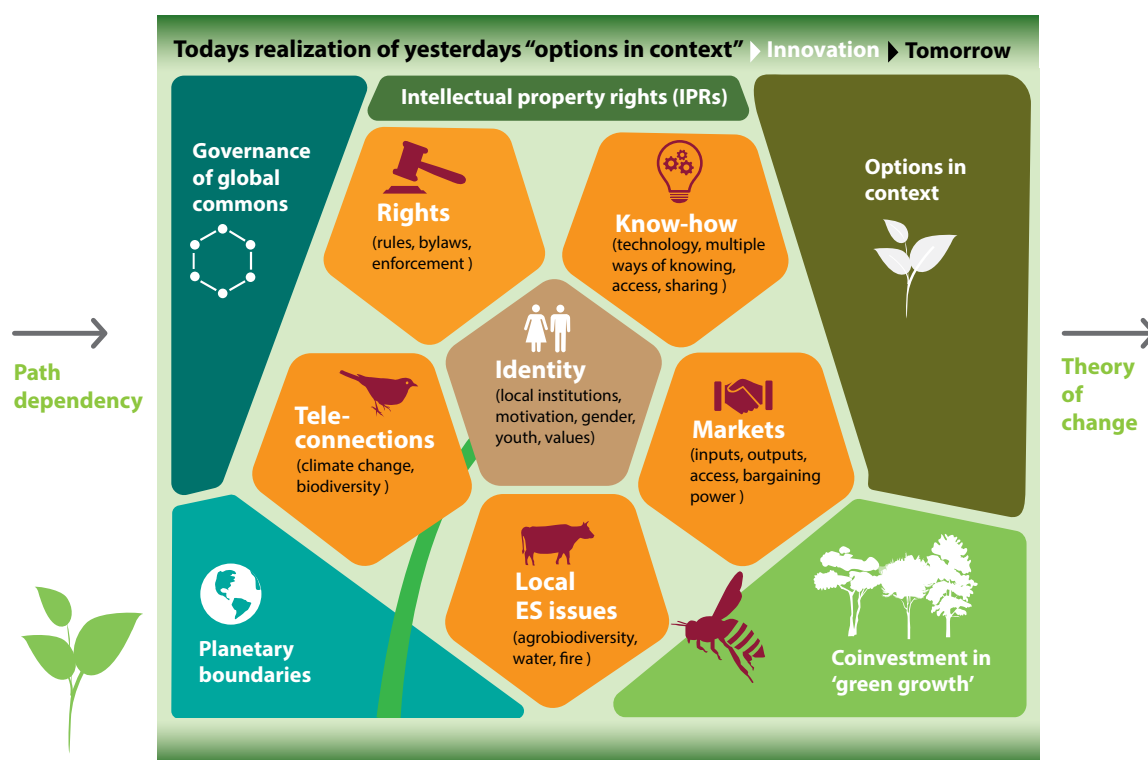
Todays realization of yesterdays “options in context” Innovation Tomorrow

Intellectual property rights (IPRs)

Governance of global commons

Rights
(rules, bylaws, enforcement )

Know-how
(technology, multiple ways of knowing, access, sharing )

Options in context

Path dependency

Identity
(local institutions, motivation, gender, youth, values)

Theory of change

Teleconnections
(climate change, biodiversity )

Markets
(inputs, outputs, access, bargaining power )

Local ES issues
(agrobiodiversity, water, fire )

Planetary boundaries

Coinvestment in ‘green growth’